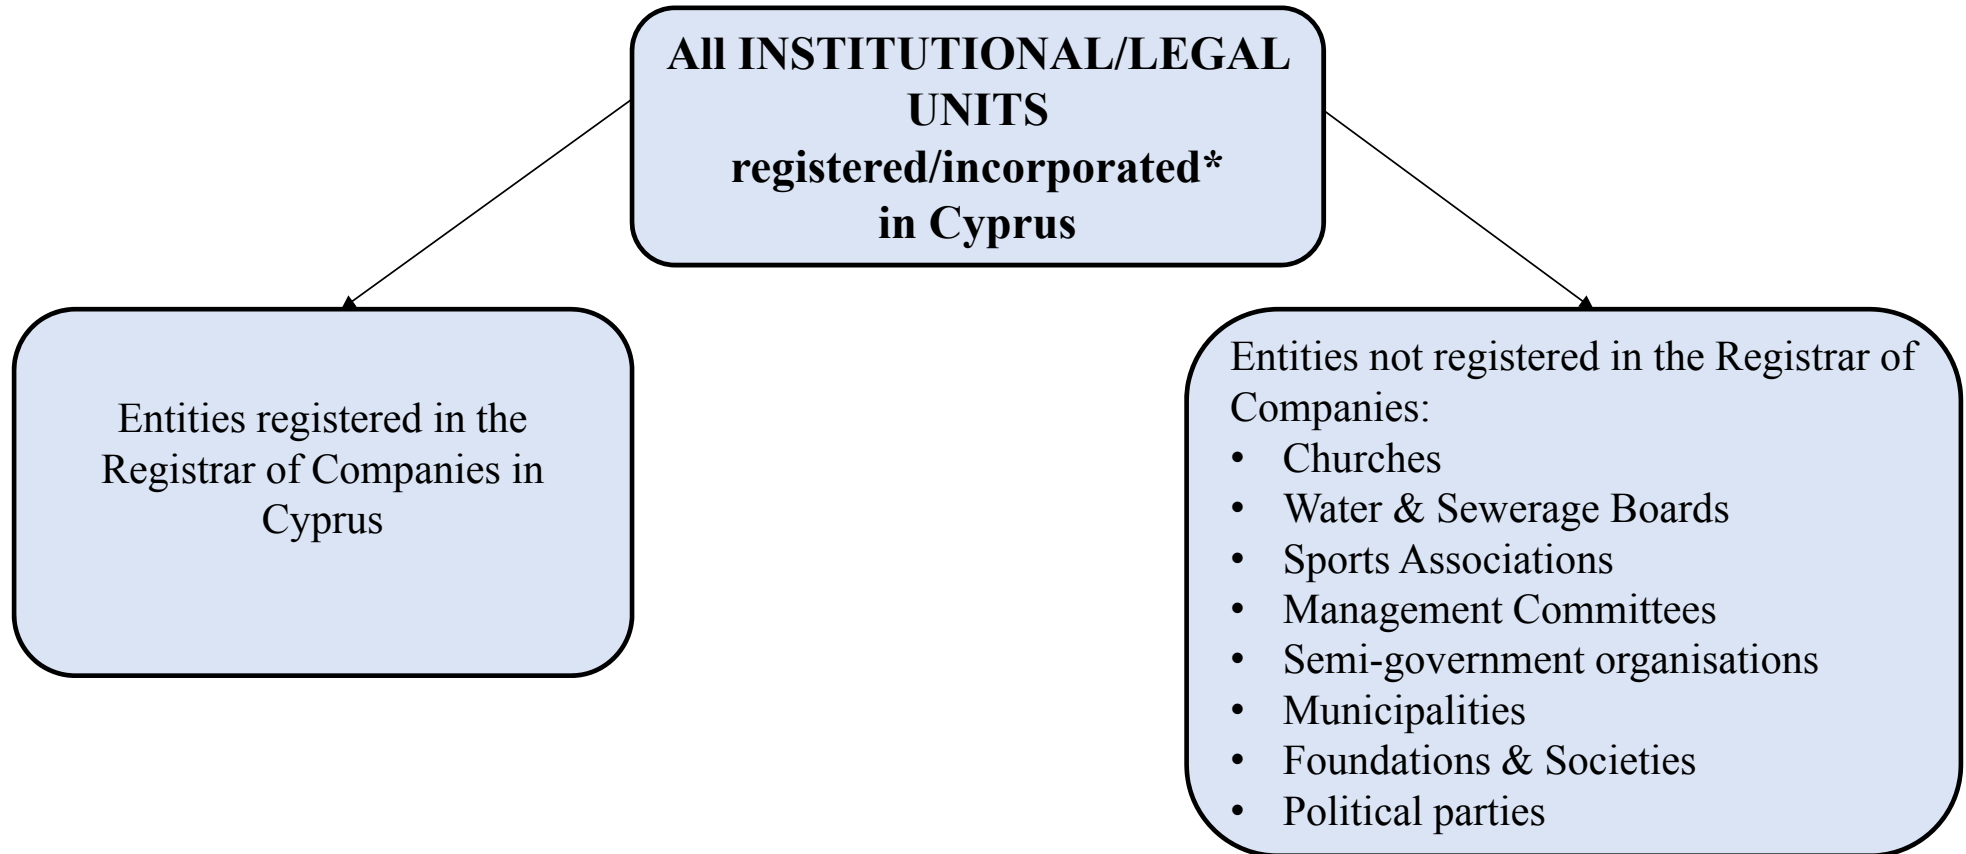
All INSTITUTIONAL/LEGAL UNITS registered/incorporated* in Cyprus

Entities registered in the Registrar of Companies in Cyprus

Entities not registered in the Registrar of Companies:
- Churches
- Water & Sewerage Boards
- Sports Associations
- Management Committees
- Semi-government organisations
- Municipalities
- Foundations & Societies
- Political parties